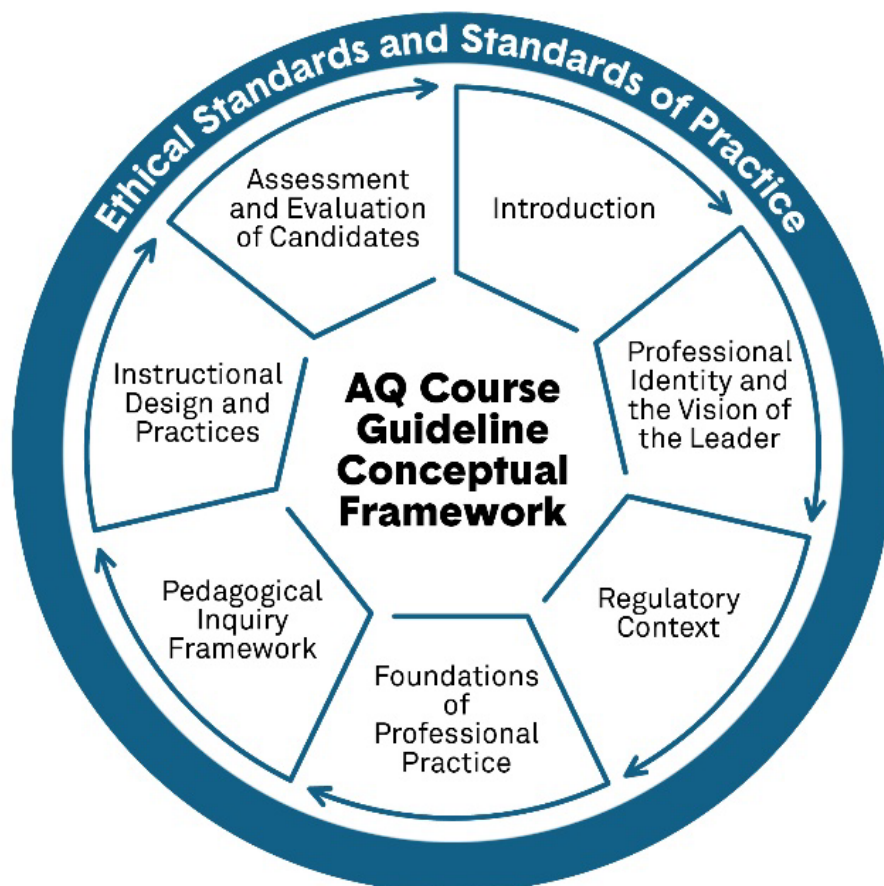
Ethical Standards and Standards of Practice

AQ Course Guideline Conceptual Framework

Introduction

Professional Identity and the Vision of the Leader

Regulatory Context

Foundations of Professional Practice

Pedagogical Inquiry Framework

Instructional Design and Practices

Assessment and Evaluation of Candidates